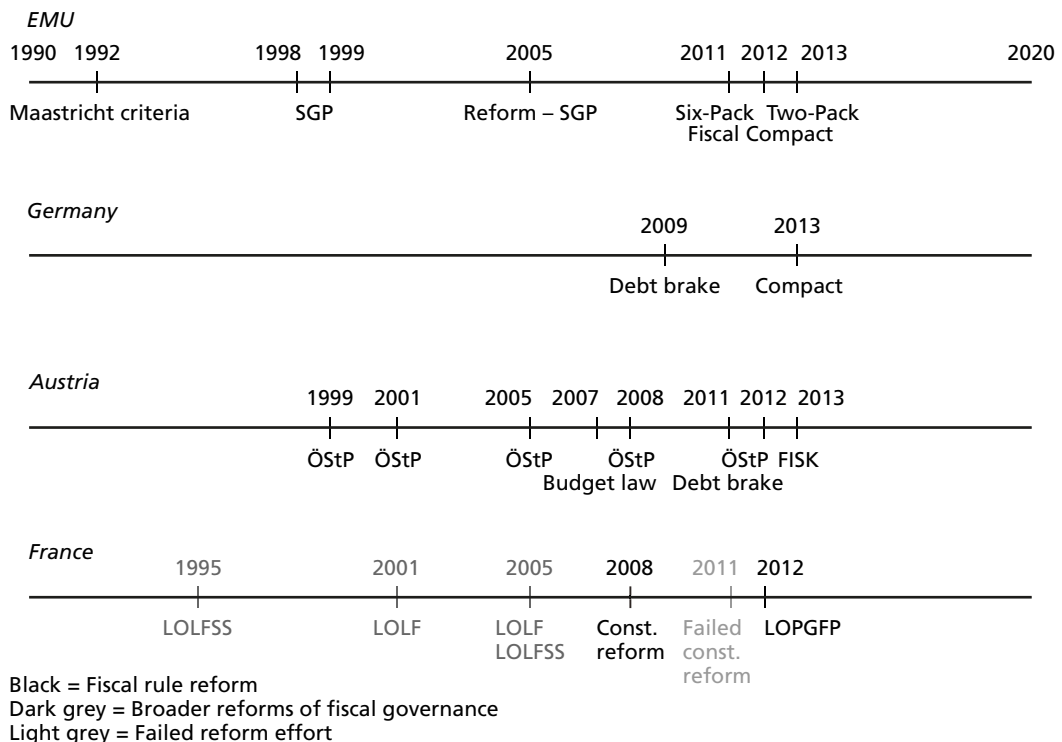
EMU

1990 1992 1998 1999 2005 2011 2012 2013 2020

Maastricht criteria SGP Reform – SGP Six-Pack Two-Pack Fiscal Compact

Germany

2009 2013

Debt brake Compact

Austria

1999 2001 2005 2007 2008 2011 2012 2013

ÖStP ÖStP ÖStP ÖStP Budget law ÖStP Debt brake FISK

France

1995 2001 2005 2008 2011 2012

LOLFSS LOLF LOLF LOLFSS Const. reform Failed const. reform LOPGFP

Black = Fiscal rule reform
Dark grey = Broader reforms of fiscal governance
Light grey = Failed reform effort